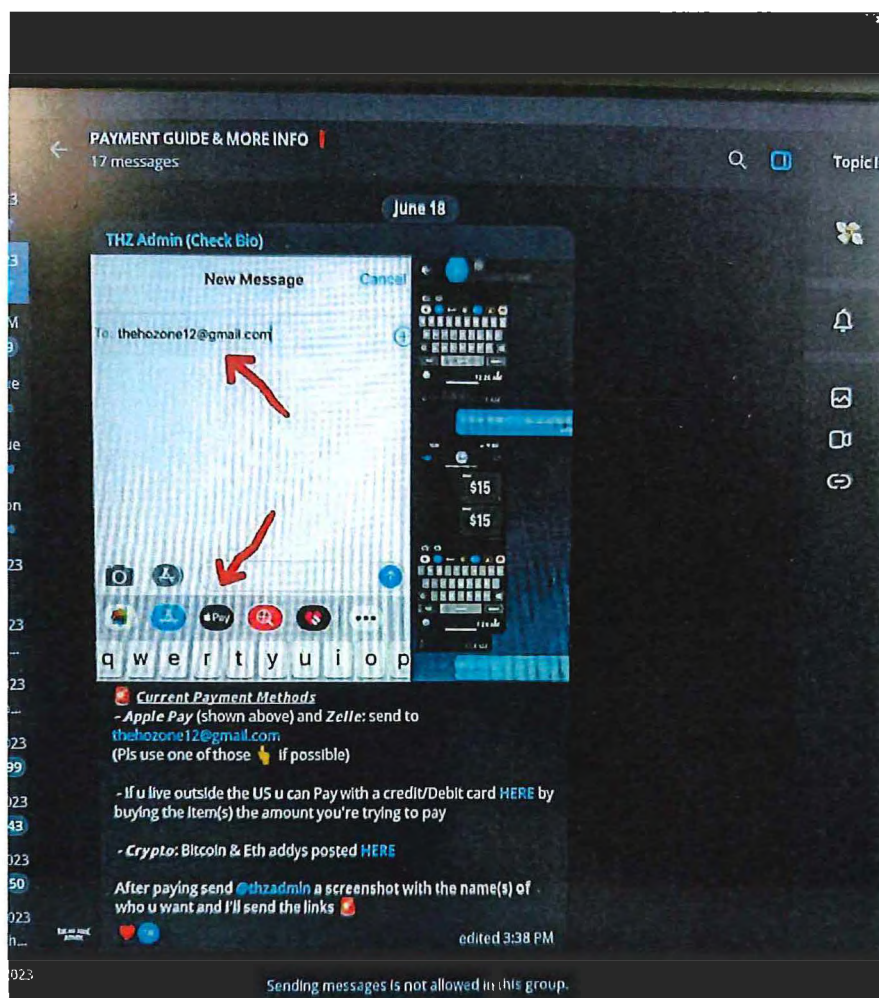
PAYMENT GUIDE & MORE INFO
17 messages

Topic

June 18

THZ Admin (Check Bio)

New Message Cancel

To: thehozone12@gmail.com

$15

$15

q w e r t y u i o p

Current Payment Methods
- Apple Pay (shown above) and Zelle: send to thehozone12@gmail.com
(Pls use one of those 👆 if possible)

- If u live outside the US u can Pay with a credit/Debit card HERE by buying the Item(s) the amount you're trying to pay

- Crypto: Bitcoin & Eth addys posted HERE

After paying send @thzadmin a screenshot with the name(s) of who u want and I'll send the links

edited 3:38 PM

Sending messages is not allowed in this group.